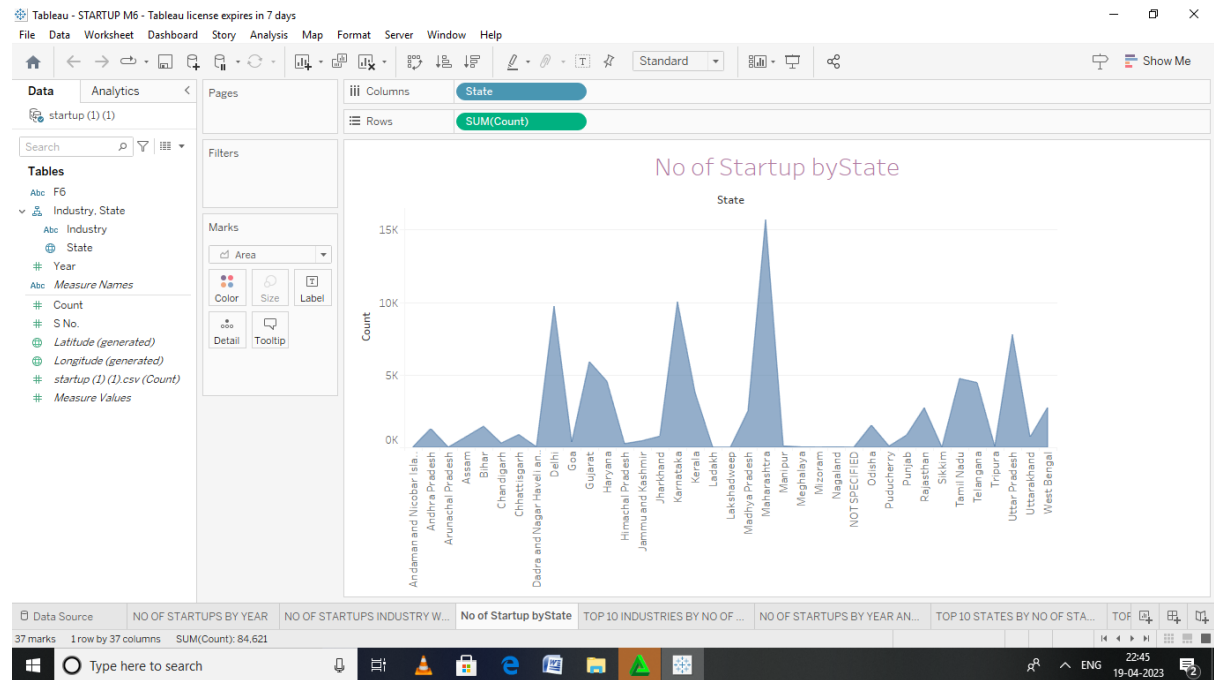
Tableau - STARTUP M6 - Tableau license expires in 7 days
File Data Worksheet Dashboard Story Analysis Map Format Server Window Help

Standard

Show Me

Data Analytics
startup (1) (1)
Search
Tables
Abc F6
Industry, State
Abc Industry
State
Year
Abc Measure Names
Count
S No.
Latitude (generated)
Longitude (generated)
startup (1) (1).csv (Count)
Measure Values

Pages

Filters

Marks
Area
Color Size Label
Detail Tooltip

Columns State
Rows SUM(Count)

No of Startup byState
State
15K
10K
5K
0K
Count

Andaman and Nicobar Isla..
Andhra Pradesh
Arunachal Pradesh
Assam
Bihar
Chandigarh
Chhattisgarh
Dadra and Nagar Haveli an..
Delhi
Goa
Gujarat
Haryana
Himachal Pradesh
Jammu and Kashmir
Jharkhand
Karnataka
Kerala
Ladakh
Lakshadweep
Madhya Pradesh
Maharashtra
Manipur
Meghalaya
Mizoram
Nagaland
NOT SPECIFIED
Odisha
Puducherry
Punjab
Rajasthan
Sikkim
Tamil Nadu
Telangana
Tripura
Uttar Pradesh
Uttarakhand
West Bengal

Data Source NO OF STARTUPS BY YEAR NO OF STARTUPS INDUSTRY W... No of Startup byState TOP 10 INDUSTRIES BY NO OF ... NO OF STARTUPS BY YEAR AN... TOP 10 STATES BY NO OF STA... TOP
37 marks 1 row by 37 columns SUM(Count): 84,621

Type here to search
ENG 22:45 19-04-2023 2